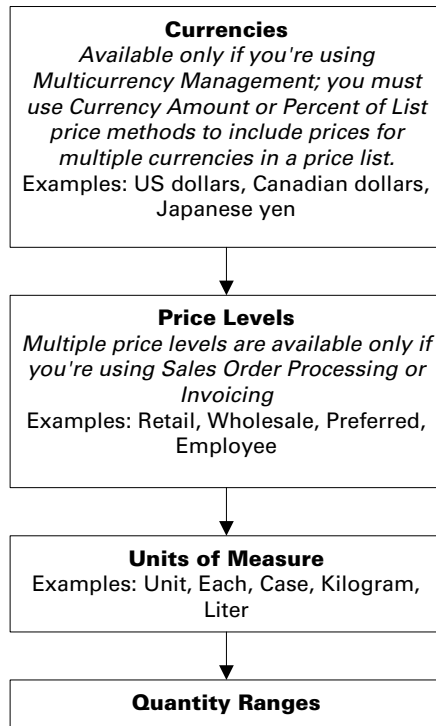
**Currencies**
*Available only if you're using Multicurrency Management; you must use Currency Amount or Percent of List price methods to include prices for multiple currencies in a price list.*
Examples: US dollars, Canadian dollars, Japanese yen

**Price Levels**
*Multiple price levels are available only if you're using Sales Order Processing or Invoicing*
Examples: Retail, Wholesale, Preferred, Employee

**Units of Measure**
Examples: Unit, Each, Case, Kilogram, Liter

**Quantity Ranges**